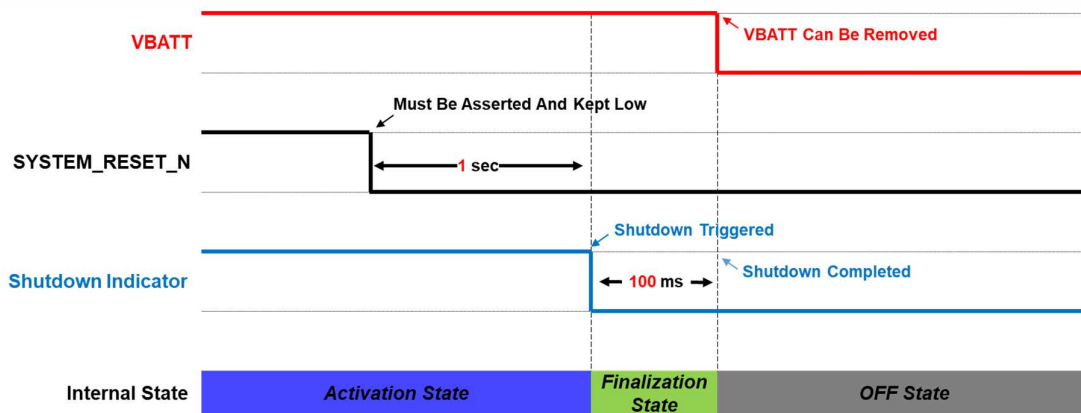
VBATT

VBATT Can Be Removed

Must Be Asserted And Kept Low

SYSTEM_RESET_N

1 sec

Shutdown Triggered

Shutdown Indicator

100 ms

Shutdown Completed

Internal State

Activation State

Finalization State

OFF State